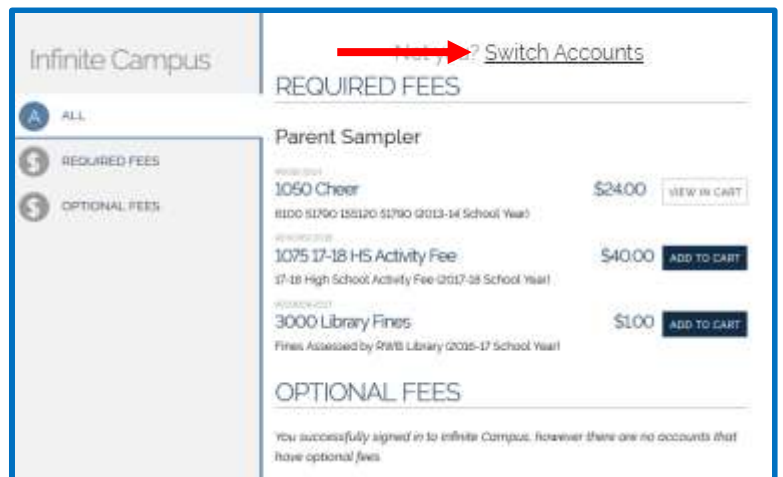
Infinite Campus

A ALL

$ REQUIRED FEES

$ OPTIONAL FEES

Not you? Switch Accounts

REQUIRED FEES

Parent Sampler

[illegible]
1050 Cheer $24.00 VIEW IN CART
6100 51790 155120 51790 (2013-14 School Year)

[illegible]
1075 17-18 HS Activity Fee $40.00 ADD TO CART
17-18 High School Activity Fee (2017-18 School Year)

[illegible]
3000 Library Fines $1.00 ADD TO CART
Fines Assessed by RWB Library (2016-17 School Year)

OPTIONAL FEES

You successfully signed in to Infinite Campus, however there are no accounts that have optional fees.